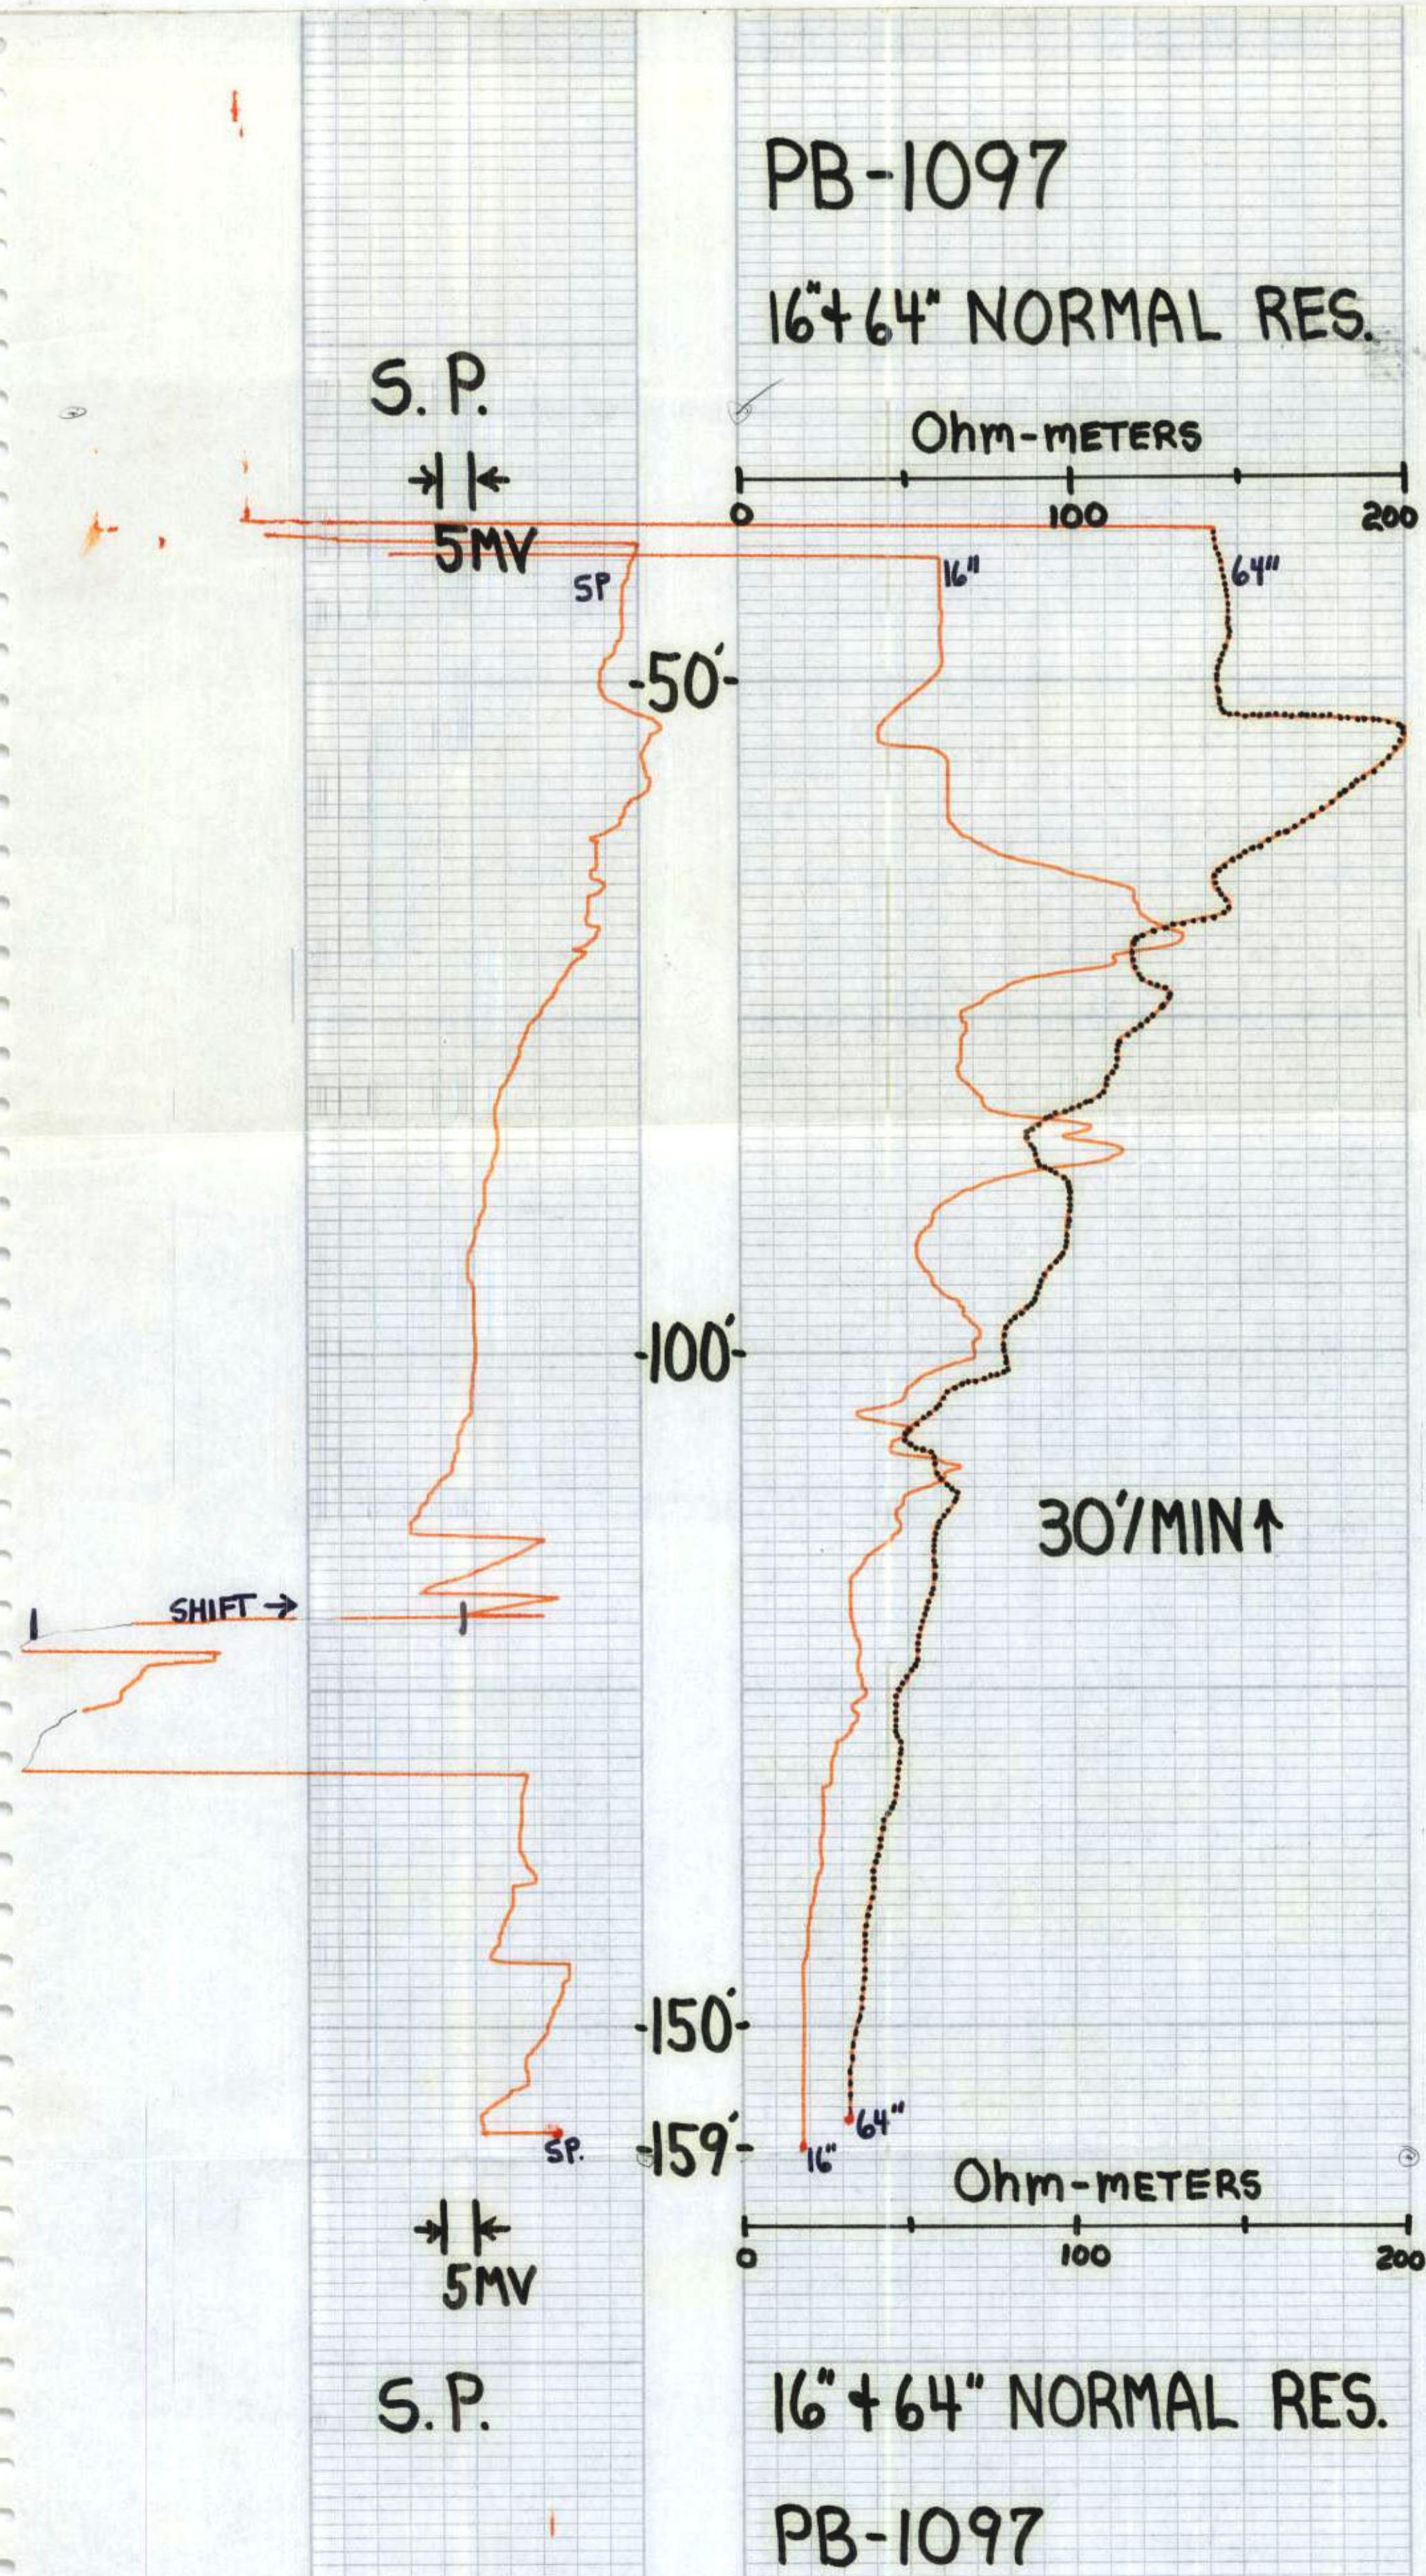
PB-1097

16"+64" NORMAL RES.

S.P.

5MV

Ohm-METERS

0 100 200

SP

16"

64"

-50'-

-100'-

30'/MIN↑

SHIFT →

-150'-

64"

SP.

-159'-

16"

Ohm-METERS

0 100 200

5MV

S.P.

16"+64" NORMAL RES.

PB-1097